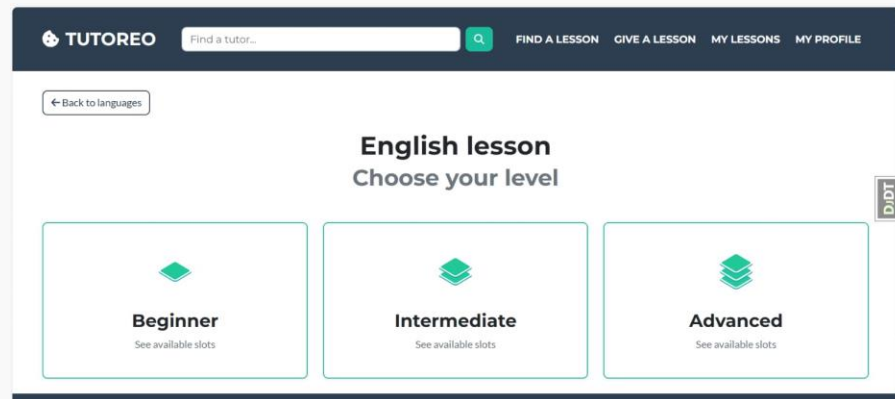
TUTOREO

Find a tutor...

FIND A LESSON GIVE A LESSON MY LESSONS MY PROFILE

← Back to languages

English lesson

Choose your level

DJDT

Beginner
See available slots

Intermediate
See available slots

Advanced
See available slots